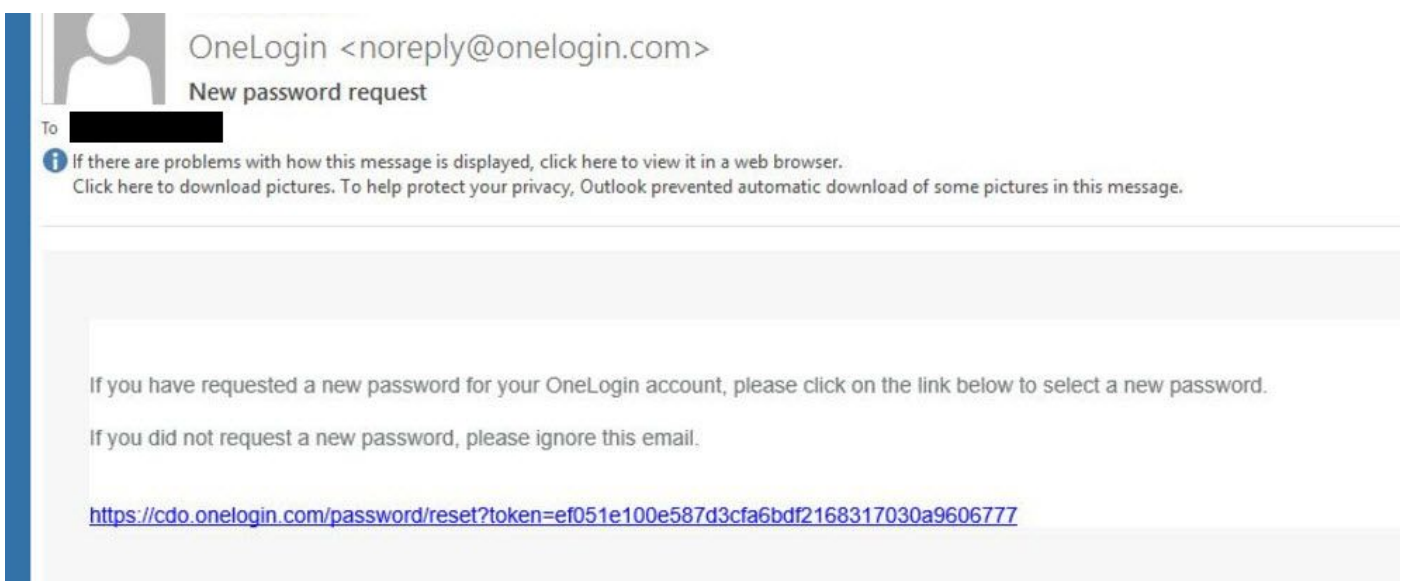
OneLogin <noreply@onelogin.com>
New password request

To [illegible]

If there are problems with how this message is displayed, click here to view it in a web browser.
Click here to download pictures. To help protect your privacy, Outlook prevented automatic download of some pictures in this message.

If you have requested a new password for your OneLogin account, please click on the link below to select a new password.

If you did not request a new password, please ignore this email.

https://cdo.onelogin.com/password/reset?token=ef051e100e587d3cfa6bdf2168317030a9606777